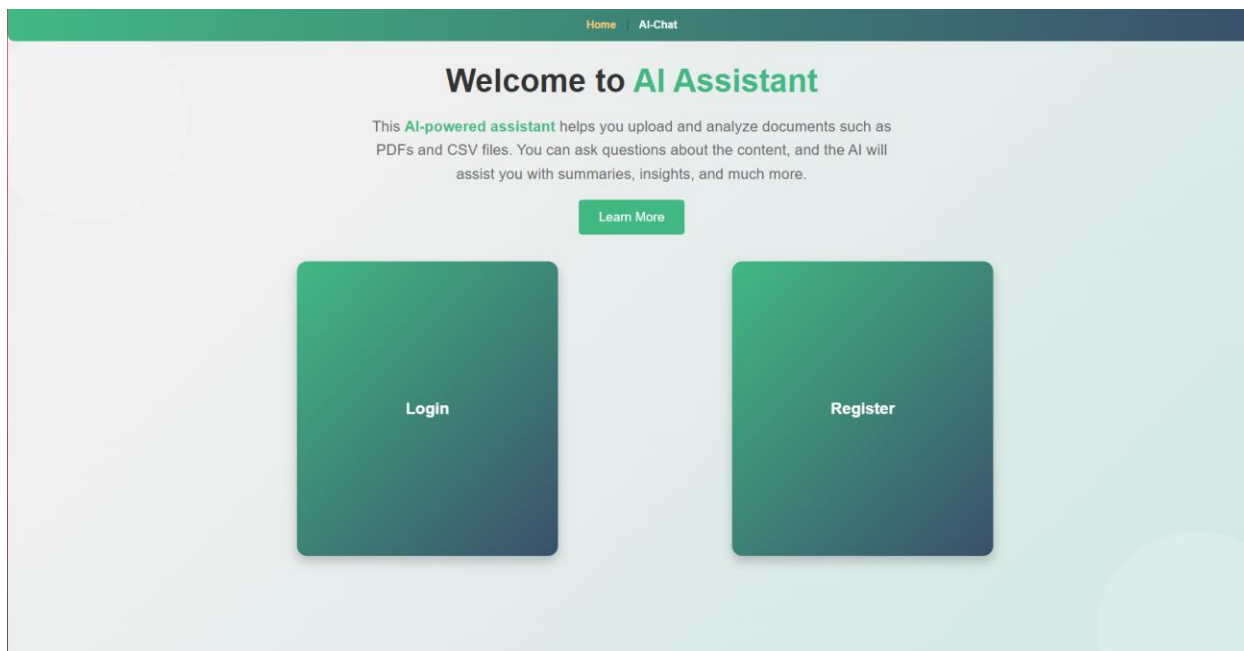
Home | AI-Chat

Welcome to AI Assistant

This AI-powered assistant helps you upload and analyze documents such as PDFs and CSV files. You can ask questions about the content, and the AI will assist you with summaries, insights, and much more.

Learn More

Login

Register